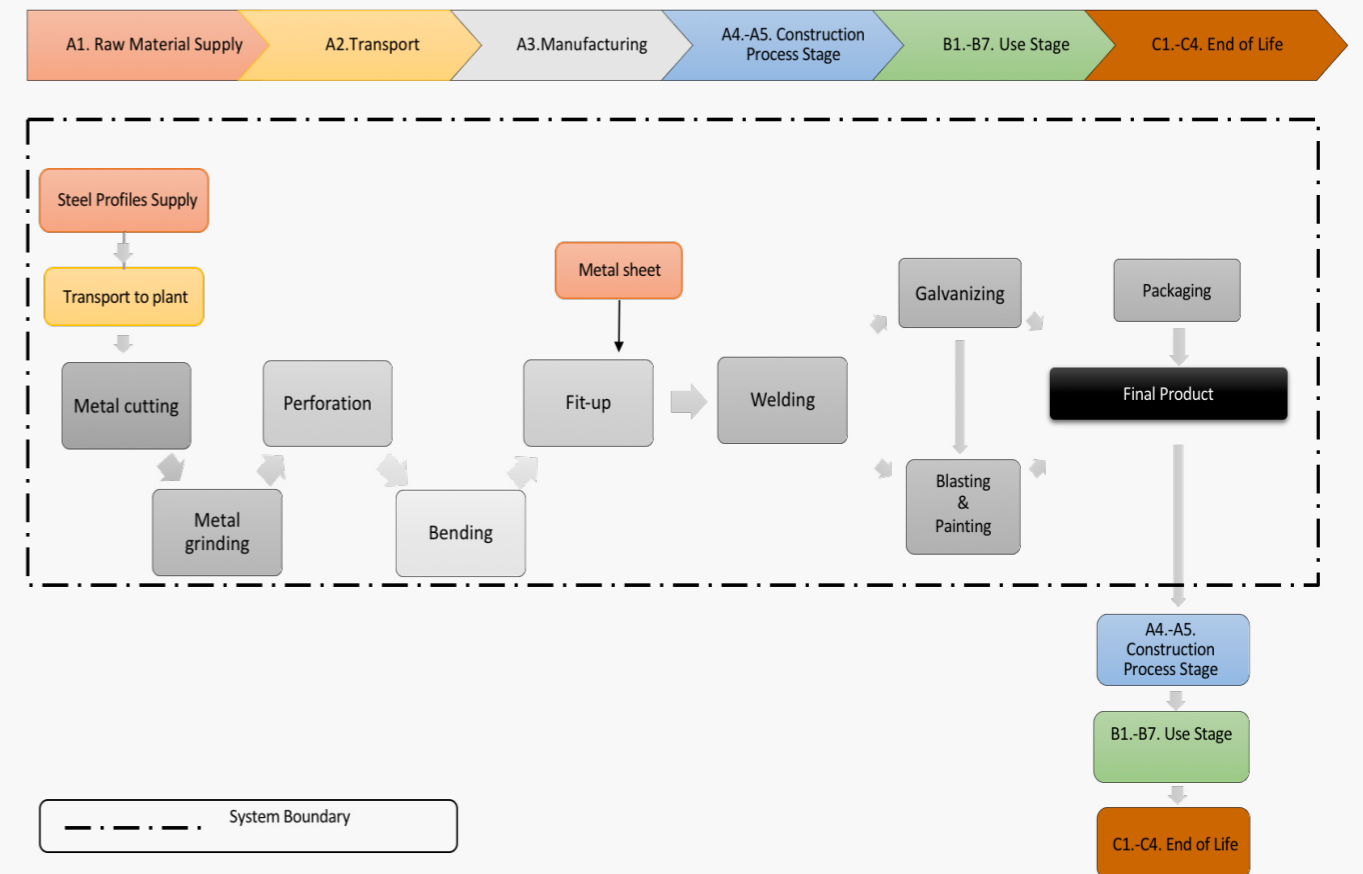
A1. Raw Material Supply
A2.Transport
A3.Manufacturing
A4.-A5. Construction Process Stage
B1.-B7. Use Stage
C1.-C4. End of Life

Steel Profiles Supply
Transport to plant
Metal cutting
Metal grinding
Perforation
Bending
Metal sheet
Fit-up
Welding
Galvanizing
Blasting & Painting
Packaging
Final Product

A4.-A5. Construction Process Stage
B1.-B7. Use Stage
C1.-C4. End of Life

System Boundary